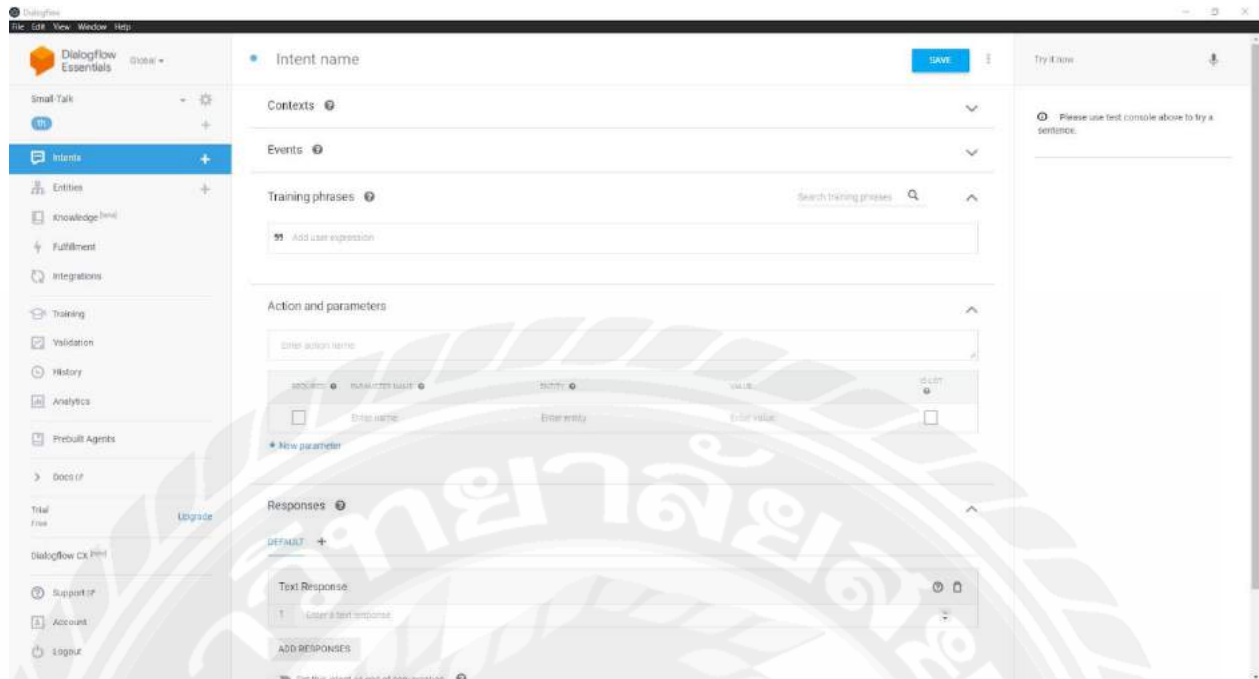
Dialogflow
File Edit View Window Help

Dialogflow Essentials Global

Small Talk
en

Intents
Entities
Knowledge beta
Fulfillment
Integrations
Training
Validation
History
Analytics
Prebuilt Agents
Docs
Trial Free Upgrade
Dialogflow CX beta
Support
Account
Logout

Intent name SAVE

Contexts
Events
Training phrases Search training phrases
Add user expression

Action and parameters
Enter action name

| REQUIRED | PARAMETER NAME | ENTITY | VALUE | IS LIST |
|---|---|---|---|---|
| | Enter name | Enter entity | Enter value | |

+ New parameter

Responses
DEFAULT +
Text Response
1 Enter a text response
ADD RESPONSES
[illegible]

Try it now
Please use test console above to try a sentence.